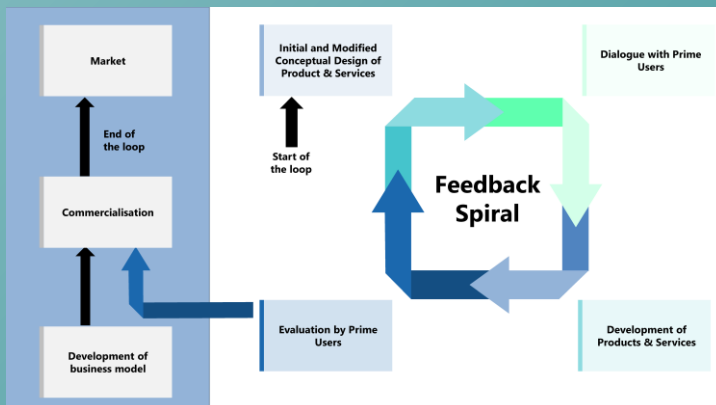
Market

End of the loop

Commercialisation

Development of business model

Initial and Modified Conceptual Design of Product & Services

Start of the loop

Dialogue with Prime Users

Feedback Spiral

Evaluation by Prime Users

Development of Products & Services